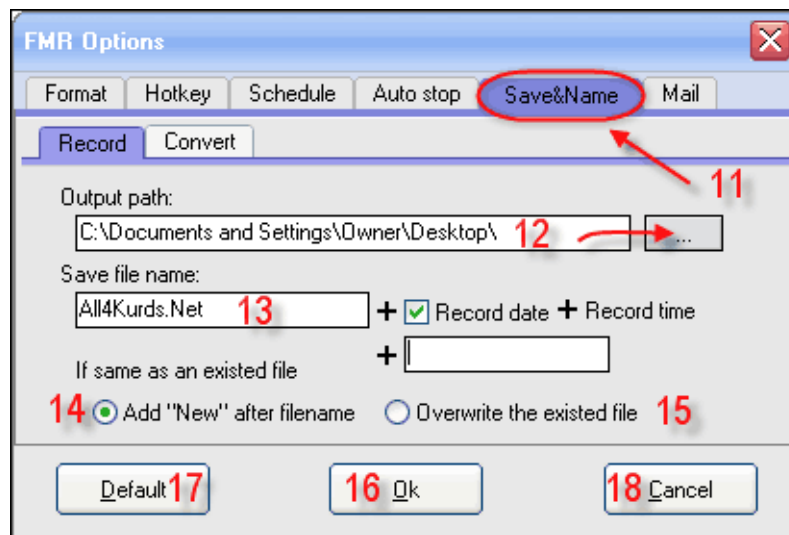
FMR Options

Format | Hotkey | Schedule | Auto stop | Save&Name | Mail

Record | Convert

11

Output path:

C:\Documents and Settings\Owner\Desktop\ 12 ...

Save file name:

All4Kurds.Net 13 + Record date + Record time

If same as an existed file +

14 Add "New" after filename Overwrite the existed file 15

Default 17 16 Ok 18 Cancel